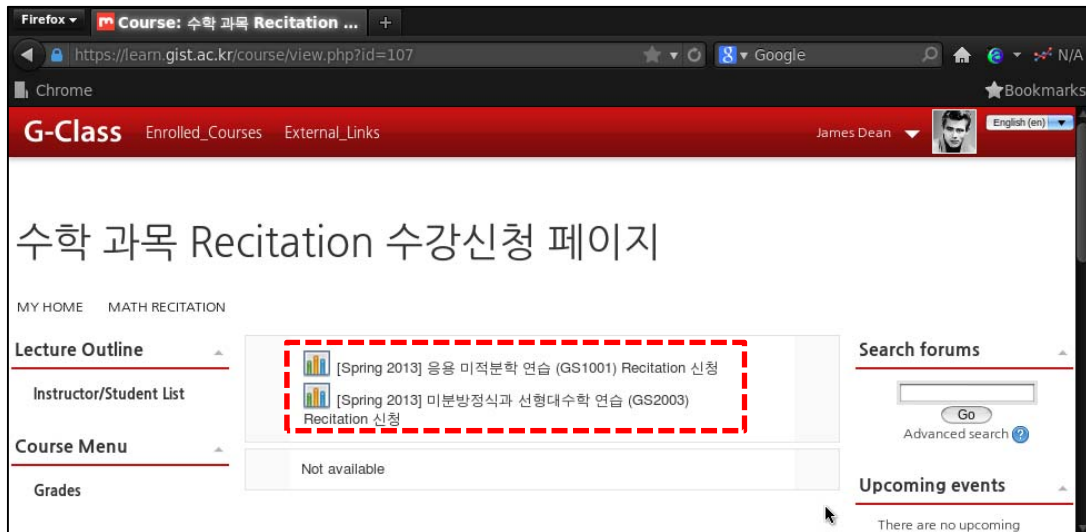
Firefox
Course: 수학 과목 Recitation ...
+
https://learn.gist.ac.kr/course/view.php?id=107
Google
N/A
Chrome
Bookmarks

G-Class Enrolled_Courses External_Links
James Dean
English (en)

수학 과목 Recitation 수강신청 페이지

MY HOME MATH RECITATION

Lecture Outline
Instructor/Student List
Course Menu
Grades

[Spring 2013] 응용 미적분학 연습 (GS1001) Recitation 신청
[Spring 2013] 미분방정식과 선형대수학 연습 (GS2003) Recitation 신청

Not available

Search forums
Go
Advanced search

Upcoming events
There are no upcoming